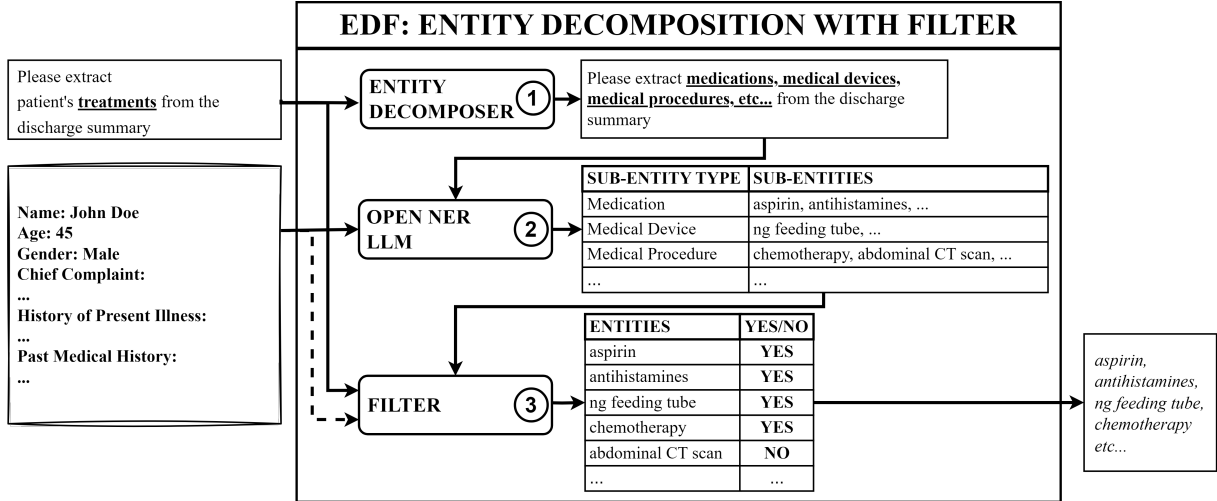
EDF: ENTITY DECOMPOSITION WITH FILTER

Please extract patient's **treatments** from the discharge summary

ENTITY DECOMPOSER ①

Please extract **medications, medical devices, medical procedures, etc...** from the discharge summary

Name: John Doe
Age: 45
Gender: Male
Chief Complaint:
...
History of Present Illness:
...
Past Medical History:
...

OPEN NER LLM ②

| SUB-ENTITY TYPE | SUB-ENTITIES |
|---|---|
| Medication | aspirin, antihistamines, ... |
| Medical Device | ng feeding tube, ... |
| Medical Procedure | chemotherapy, abdominal CT scan, ... |
| ... | ... |

FILTER ③

| ENTITIES | YES/NO |
|---|---|
| aspirin | YES |
| antihistamines | YES |
| ng feeding tube | YES |
| chemotherapy | YES |
| abdominal CT scan | NO |
| ... | ... |

aspirin, antihistamines, ng feeding tube, chemotherapy etc...